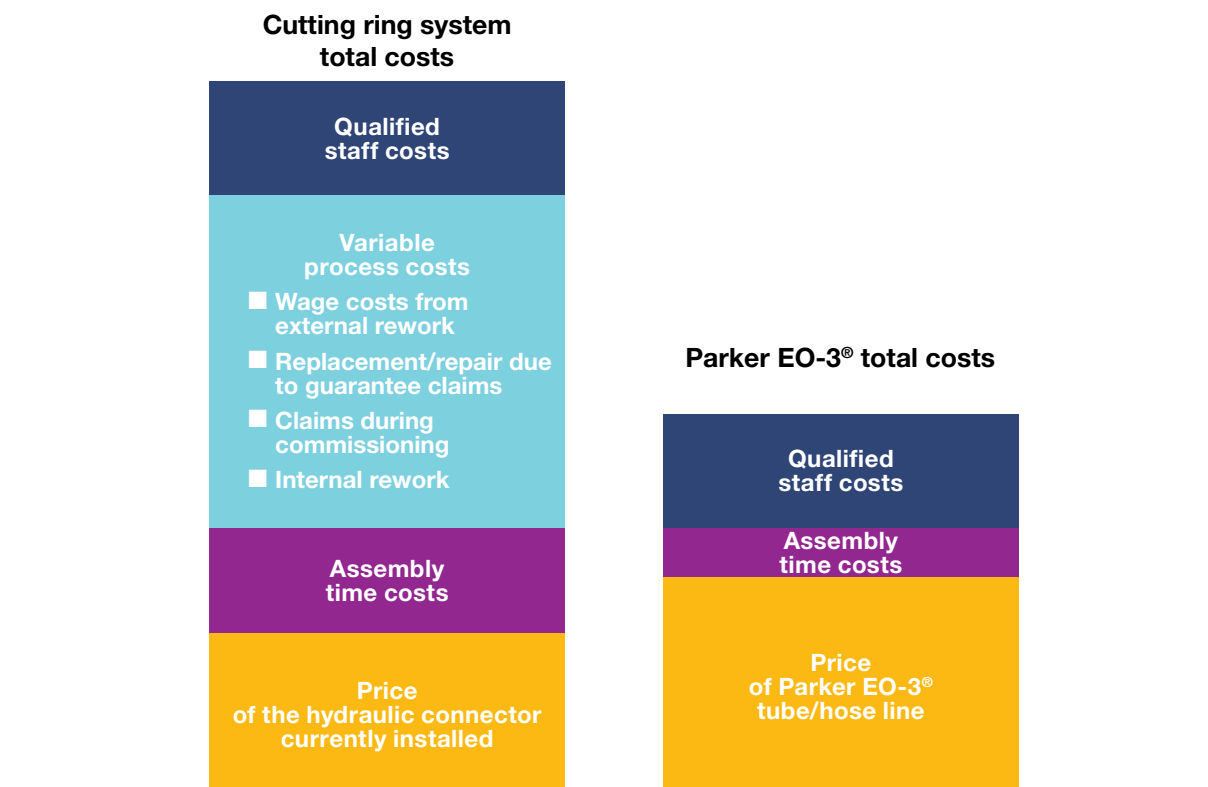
Cutting ring system total costs

Qualified staff costs

Variable process costs

- Wage costs from external rework
- Replacement/repair due to guarantee claims
- Claims during commissioning
- Internal rework

Assembly time costs

Price of the hydraulic connector currently installed

Parker EO-3® total costs

Qualified staff costs

Assembly time costs

Price of Parker EO-3® tube/hose line